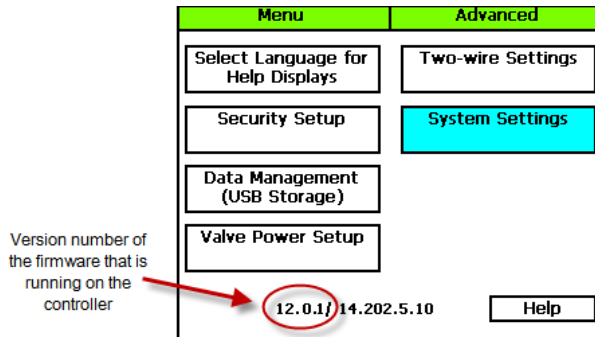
Menu

Advanced

Select Language for Help Displays

Two-wire Settings

Security Setup

System Settings

Data Management (USB Storage)

Valve Power Setup

Version number of the firmware that is running on the controller

12.0.1/ 14.202.5.10

Help